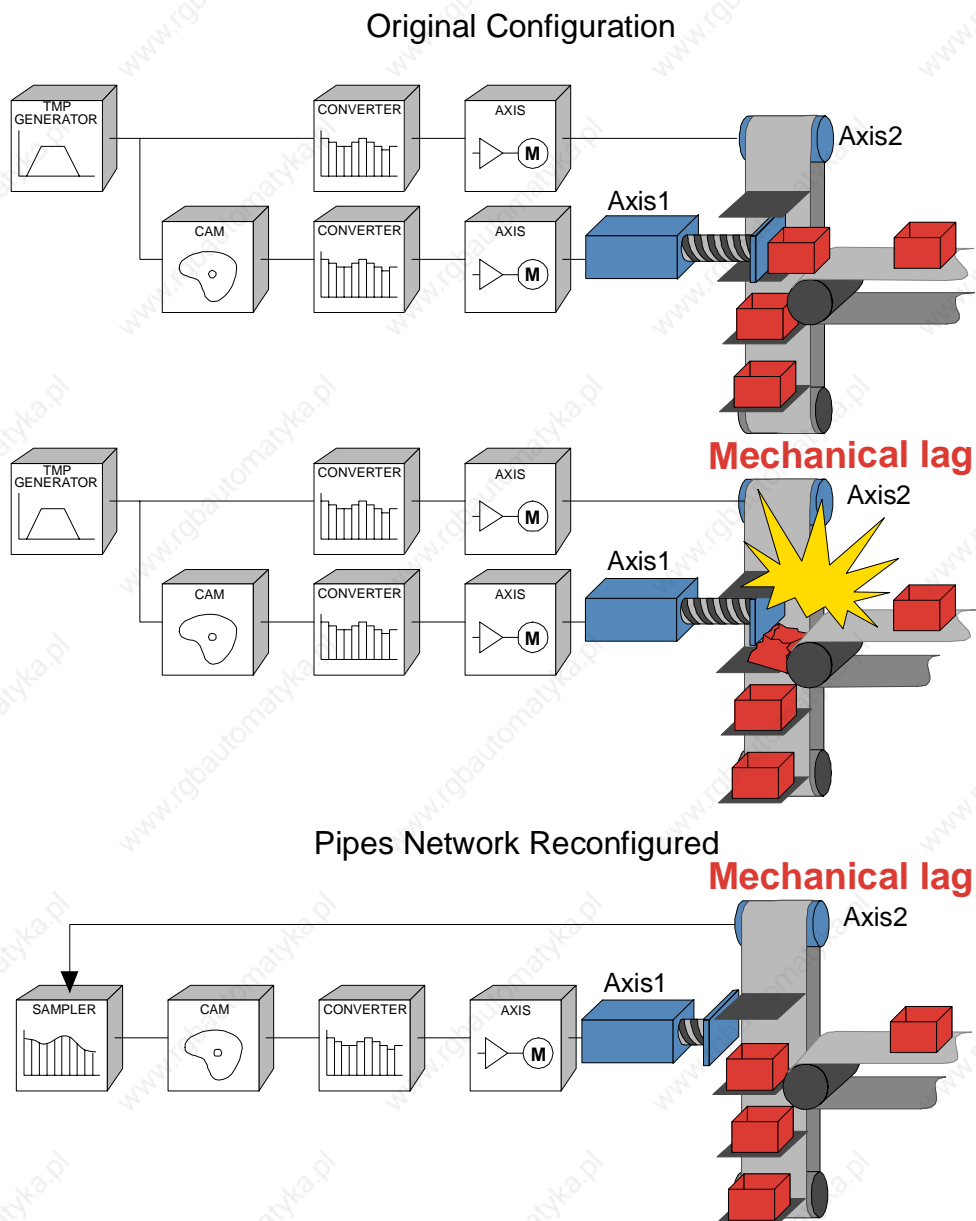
Original Configuration

TMP GENERATOR

CONVERTER

AXIS

M

Axis2

CAM

CONVERTER

AXIS

M

Axis1

TMP GENERATOR

CONVERTER

AXIS

M

Mechanical lag

Axis2

CAM

CONVERTER

AXIS

M

Axis1

Pipes Network Reconfigured

Mechanical lag

Axis2

SAMPLER

CAM

CONVERTER

AXIS

M

Axis1

www.rgbautomatyka.pl